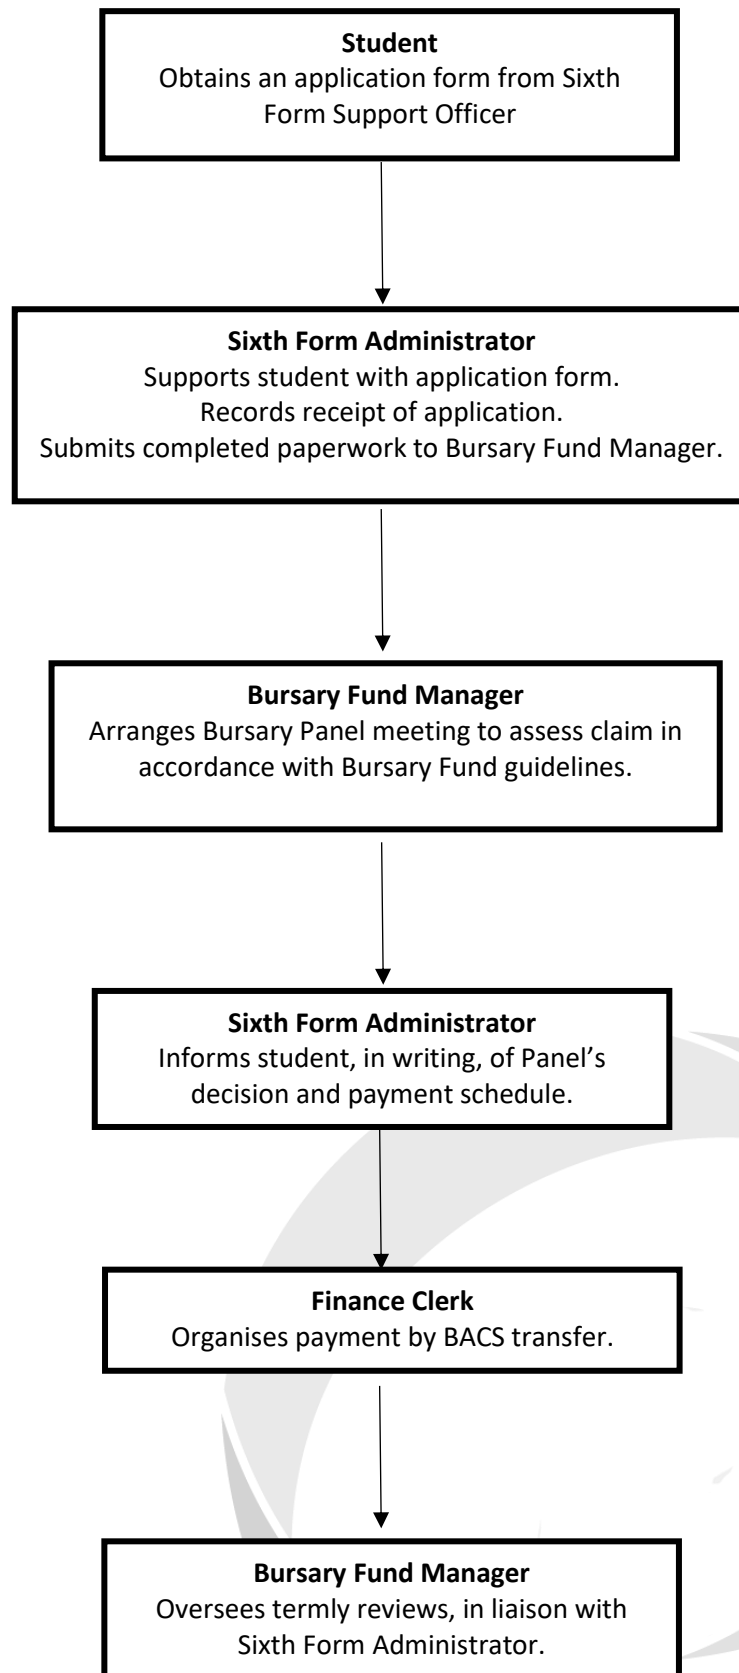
**Student**
Obtains an application form from Sixth Form Support Officer

**Sixth Form Administrator**
Supports student with application form.
Records receipt of application.
Submits completed paperwork to Bursary Fund Manager.

**Bursary Fund Manager**
Arranges Bursary Panel meeting to assess claim in accordance with Bursary Fund guidelines.

**Sixth Form Administrator**
Informs student, in writing, of Panel's decision and payment schedule.

**Finance Clerk**
Organises payment by BACS transfer.

**Bursary Fund Manager**
Oversees termly reviews, in liaison with Sixth Form Administrator.